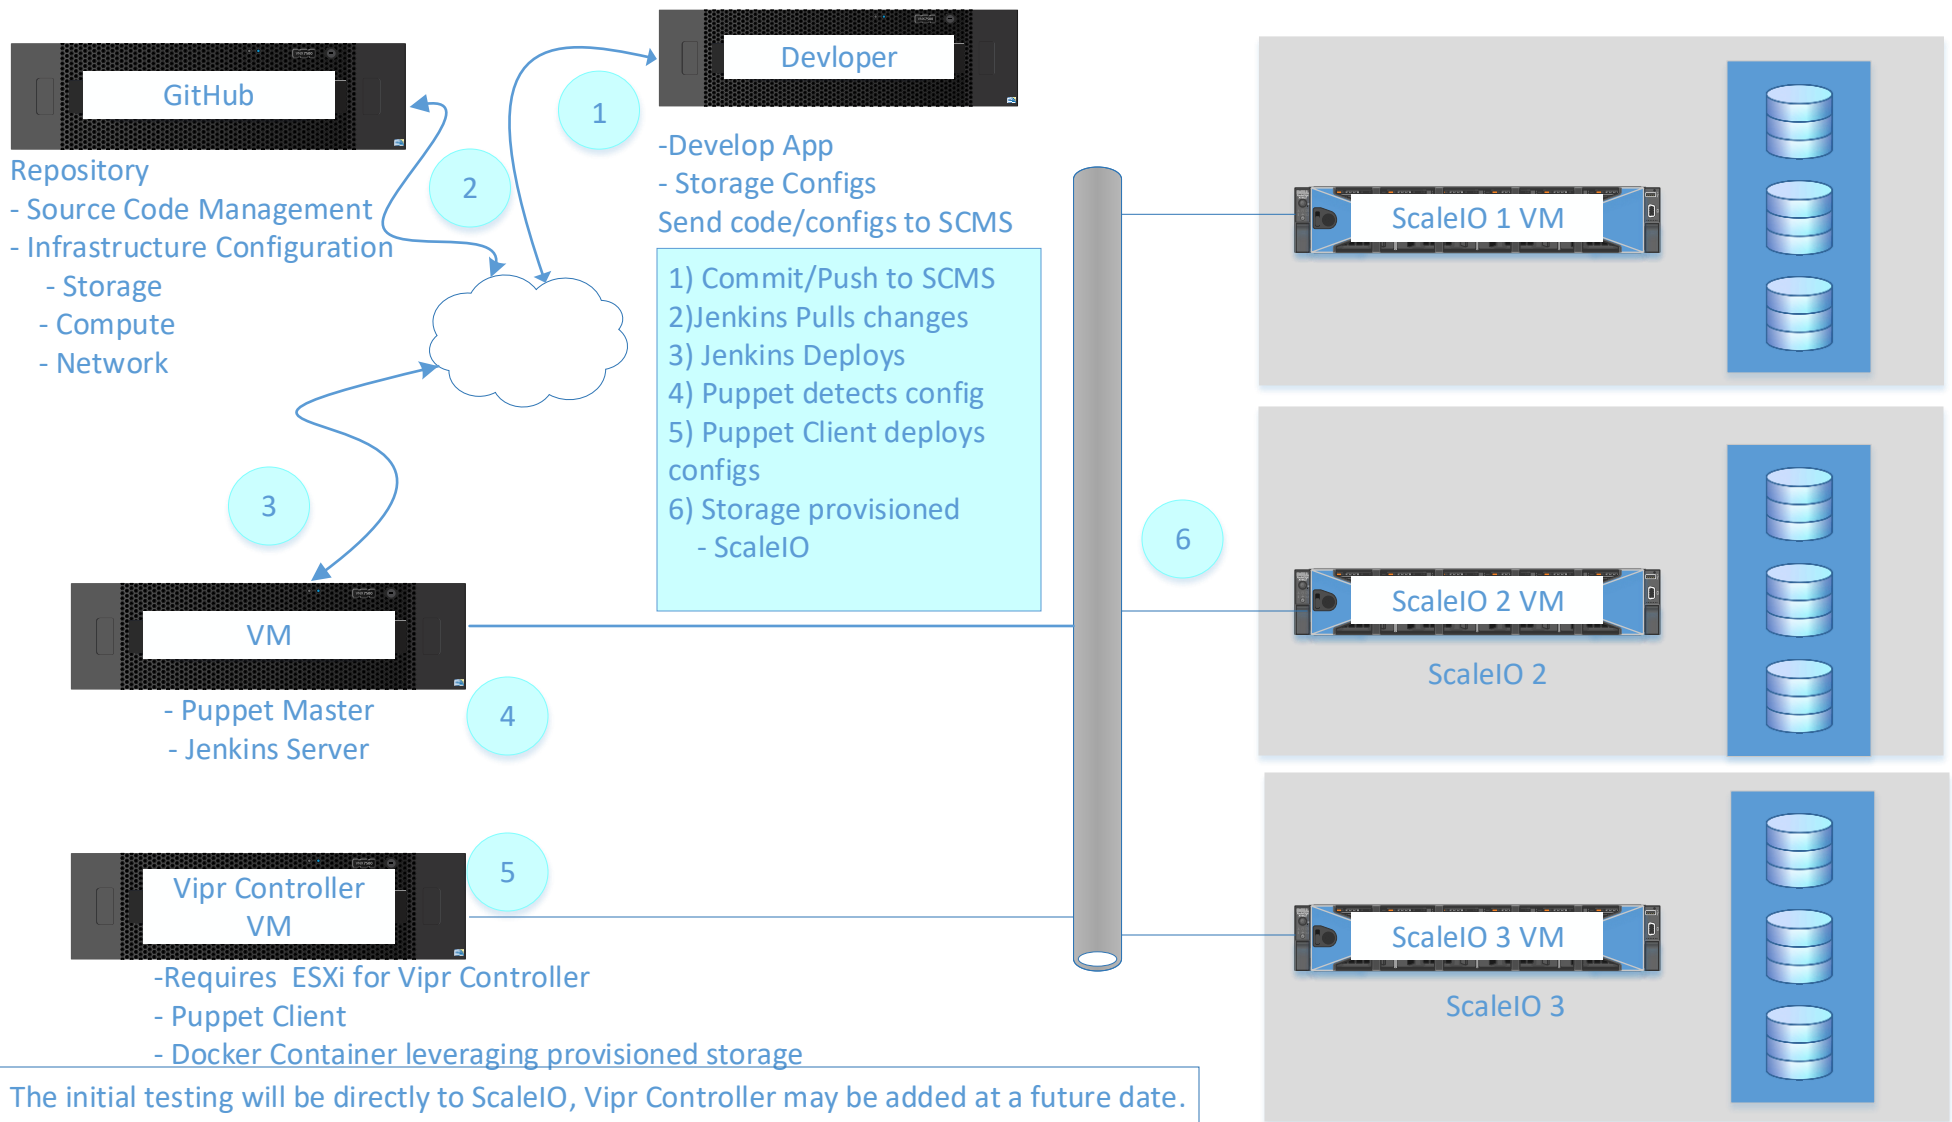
GitHub
Repository
- Source Code Management
- Infrastructure Configuration
- Storage
- Compute
- Network

Devloper
-Develop App
- Storage Configs
Send code/configs to SCMS

1
2
3

1) Commit/Push to SCMS
2)Jenkins Pulls changes
3) Jenkins Deploys
4) Puppet detects config
5) Puppet Client deploys configs
6) Storage provisioned
- ScaleIO

ScaleIO 1 VM

6

ScaleIO 2 VM
ScaleIO 2

VM
- Puppet Master
- Jenkins Server

4

Vipr Controller VM

5

-Requires ESXi for Vipr Controller
- Puppet Client
- Docker Container leveraging provisioned storage

ScaleIO 3 VM
ScaleIO 3

The initial testing will be directly to ScaleIO, Vipr Controller may be added at a future date.